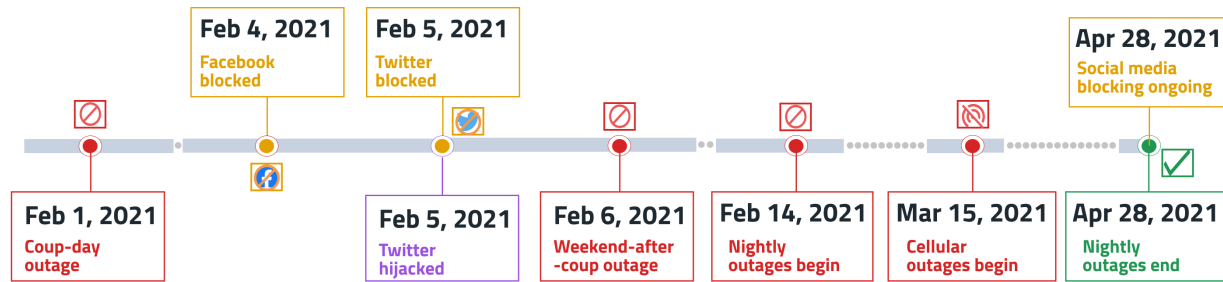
Feb 4, 2021
Facebook blocked

Feb 5, 2021
Twitter blocked

Apr 28, 2021
Social media blocking ongoing

Feb 1, 2021
Coup-day outage

Feb 5, 2021
Twitter hijacked

Feb 6, 2021
Weekend-after-coup outage

Feb 14, 2021
Nightly outages begin

Mar 15, 2021
Cellular outages begin

Apr 28, 2021
Nightly outages end